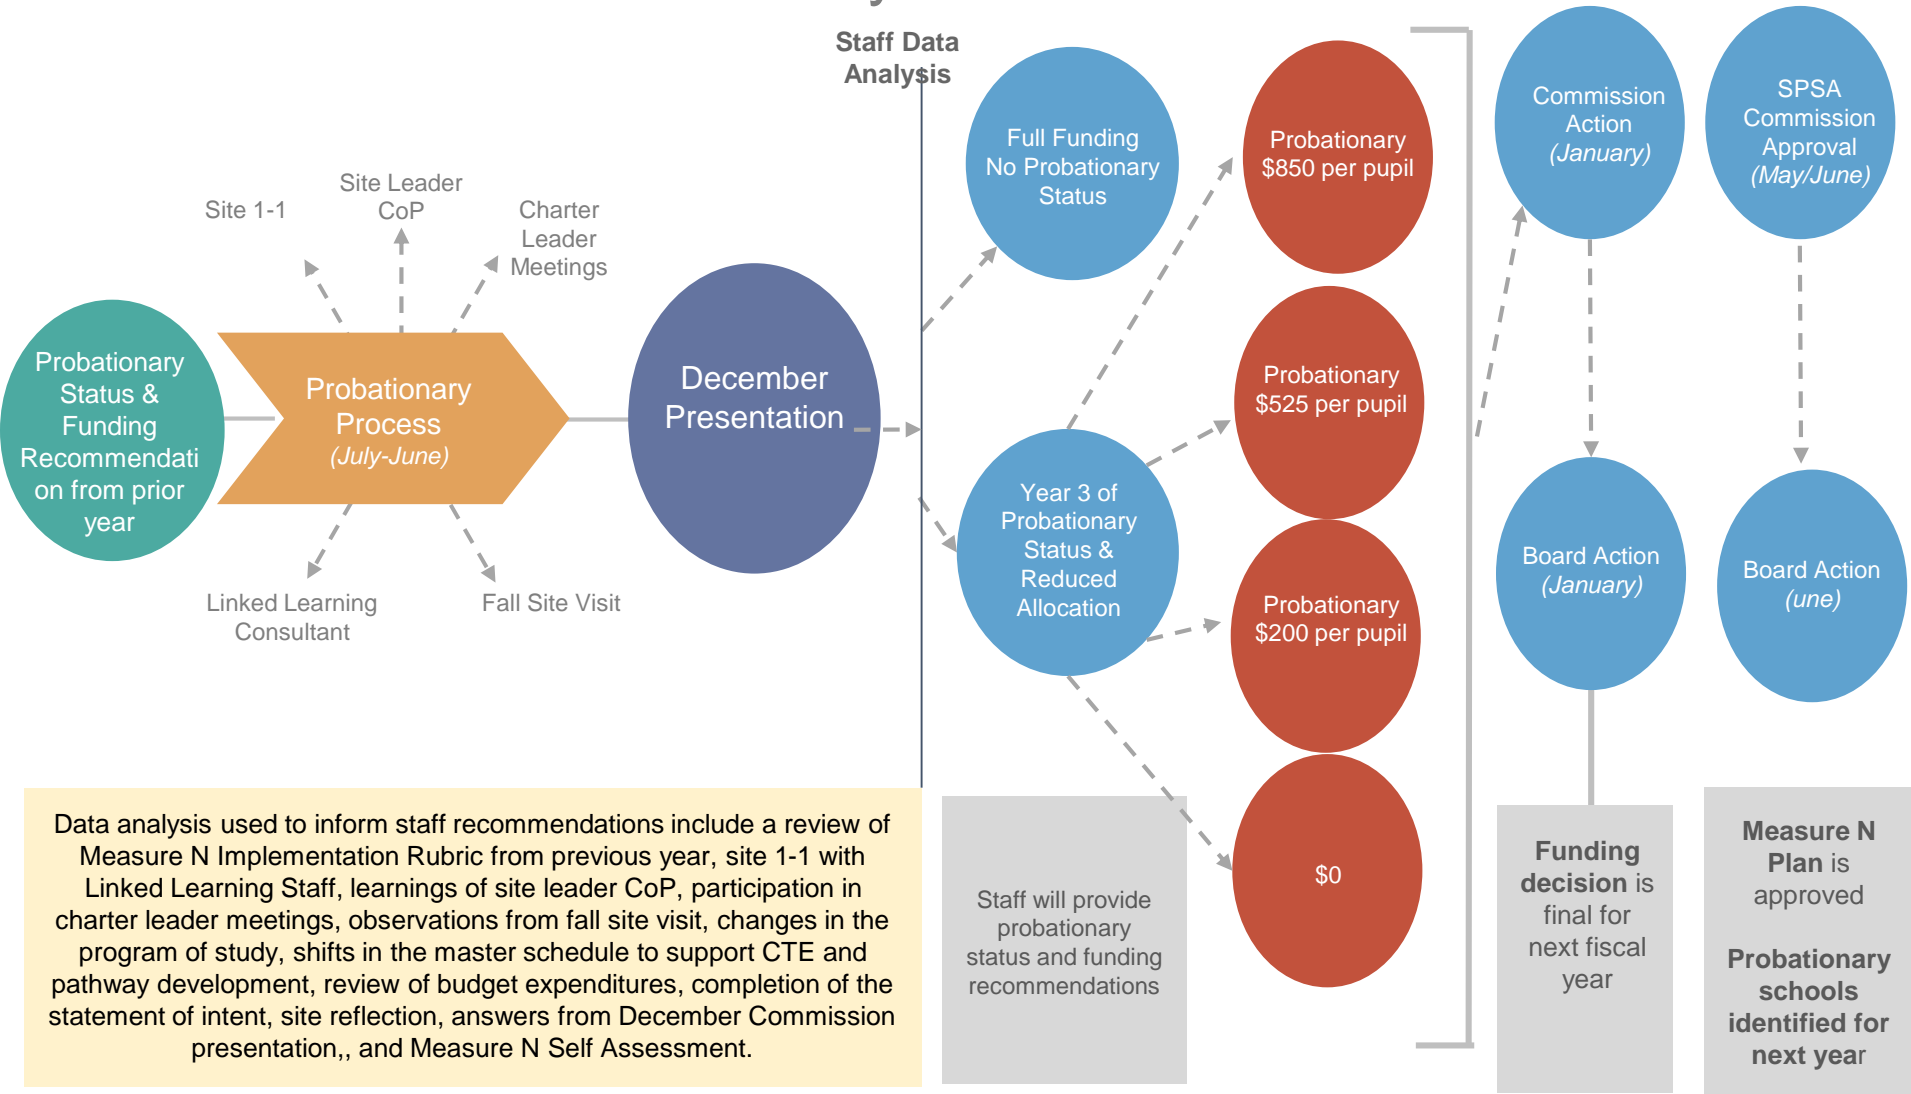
Staff Data Analysis

Probationary Status & Funding Recommendation from prior year

Site 1-1

Site Leader CoP

Charter Leader Meetings

Probationary Process (July-June)

Linked Learning Consultant

Fall Site Visit

December Presentation

Full Funding No Probationary Status

Year 3 of Probationary Status & Reduced Allocation

Probationary $850 per pupil

Probationary $525 per pupil

Probationary $200 per pupil

$0

Commission Action (January)

SPSA Commission Approval (May/June)

Board Action (January)

Board Action (une)

Data analysis used to inform staff recommendations include a review of Measure N Implementation Rubric from previous year, site 1-1 with Linked Learning Staff, learnings of site leader CoP, participation in charter leader meetings, observations from fall site visit, changes in the program of study, shifts in the master schedule to support CTE and pathway development, review of budget expenditures, completion of the statement of intent, site reflection, answers from December Commission presentation,, and Measure N Self Assessment.

Staff will provide probationary status and funding recommendations

Funding decision is final for next fiscal year

Measure N Plan is approved

Probationary schools identified for next year